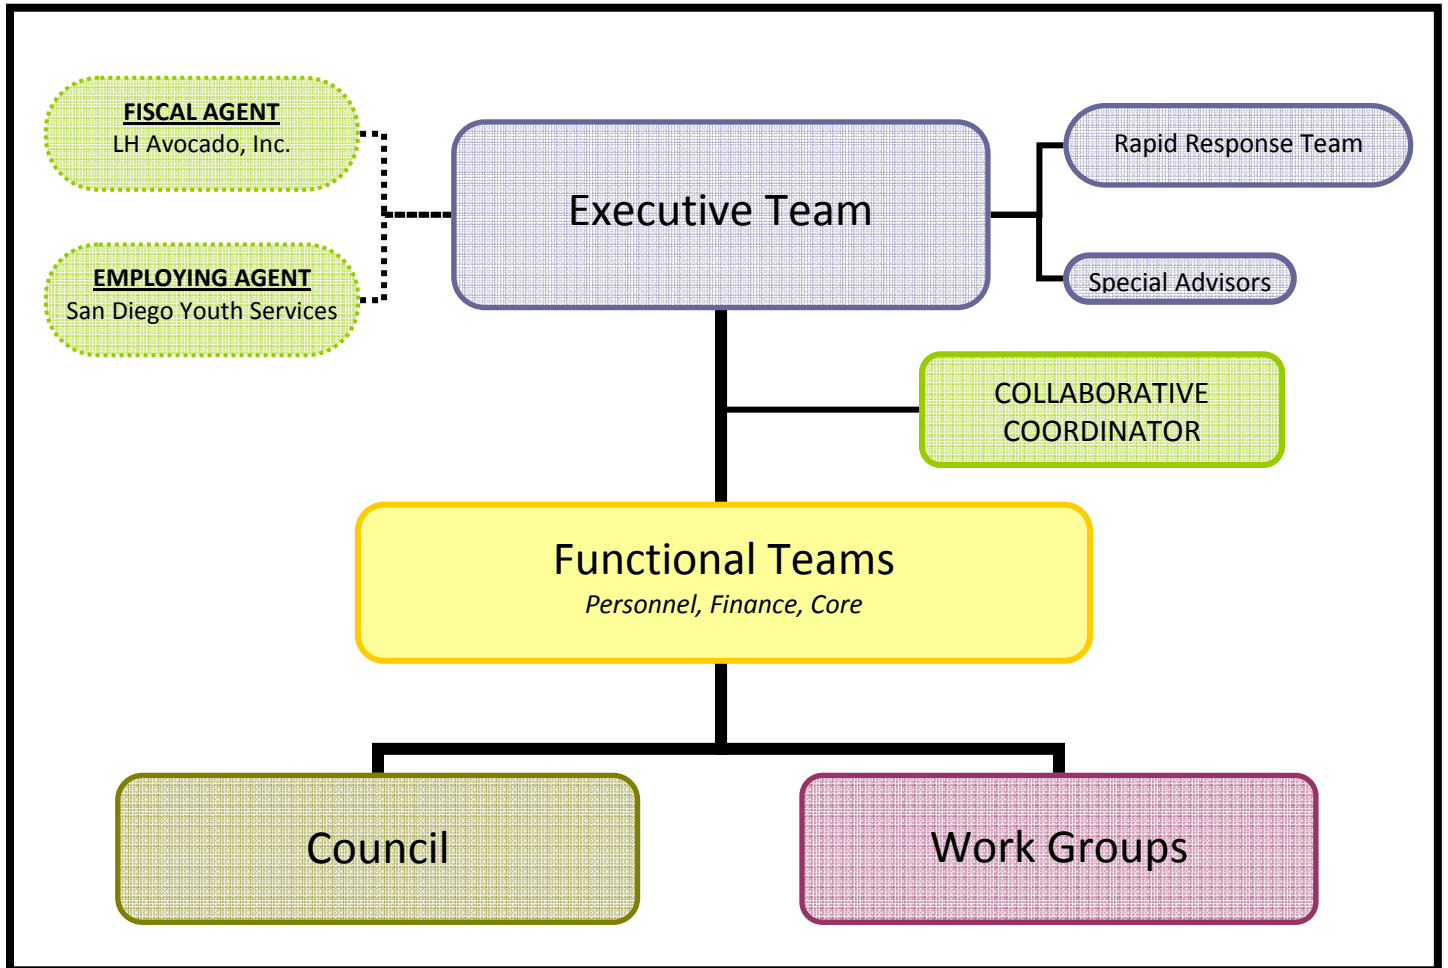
FISCAL AGENT
LH Avocado, Inc.

EMPLOYING AGENT
San Diego Youth Services

Executive Team

Rapid Response Team

Special Advisors

COLLABORATIVE COORDINATOR

Functional Teams
*Personnel, Finance, Core*

Council

Work Groups